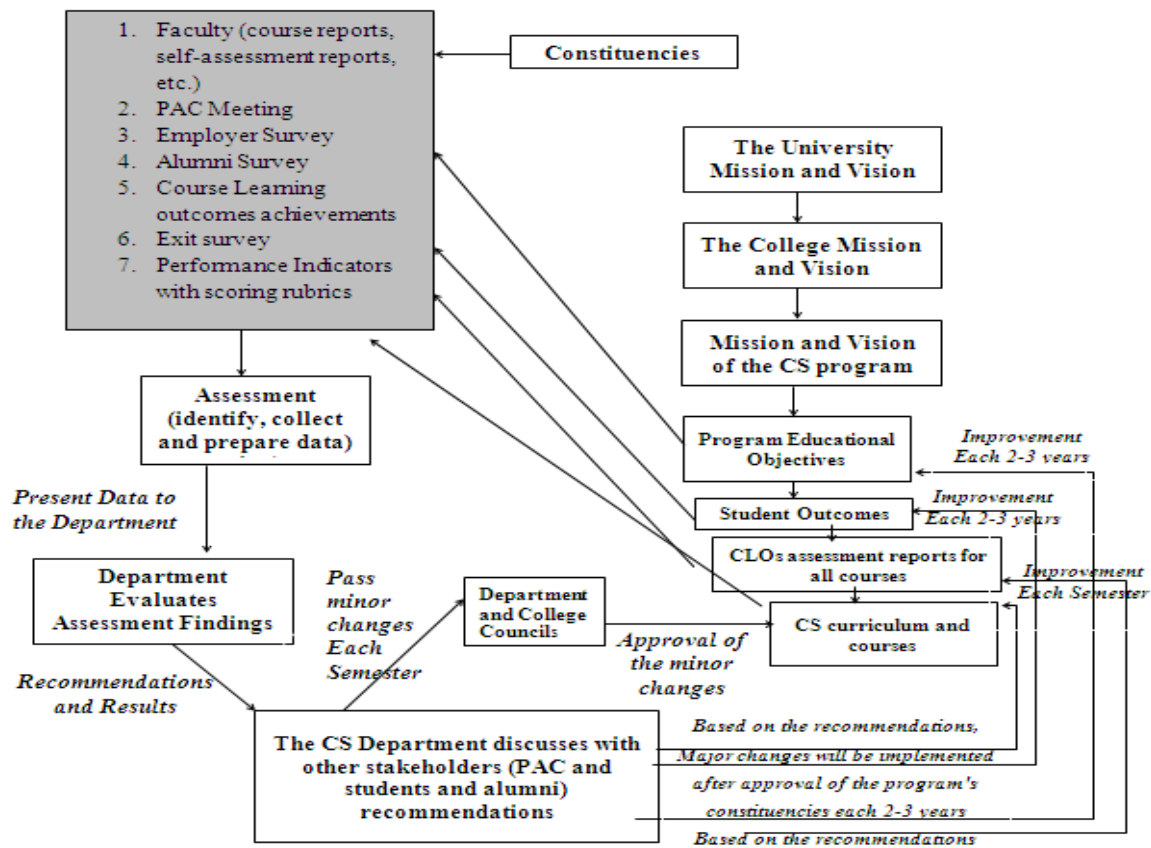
1. Faculty (course reports, self-assessment reports, etc.)
2. PAC Meeting
3. Employer Survey
4. Alumni Survey
5. Course Learning outcomes achievements
6. Exit survey
7. Performance Indicators with scoring rubrics

Constituencies

The University Mission and Vision

The College Mission and Vision

Mission and Vision of the CS program

Assessment (identify, collect and prepare data)

Program Educational Objectives

Improvement Each 2-3 years

Student Outcomes

Improvement Each 2-3 years

Present Data to the Department

CLOs assessment reports for all courses

Improvement Each Semester

Department Evaluates Assessment Findings

Pass minor changes Each Semester

Department and College Councils

Approval of the minor changes

CS curriculum and courses

Recommendations and Results

The CS Department discusses with other stakeholders (PAC and students and alumni) recommendations

Based on the recommendations, Major changes will be implemented after approval of the program's constituencies each 2-3 years

Based on the recommendations